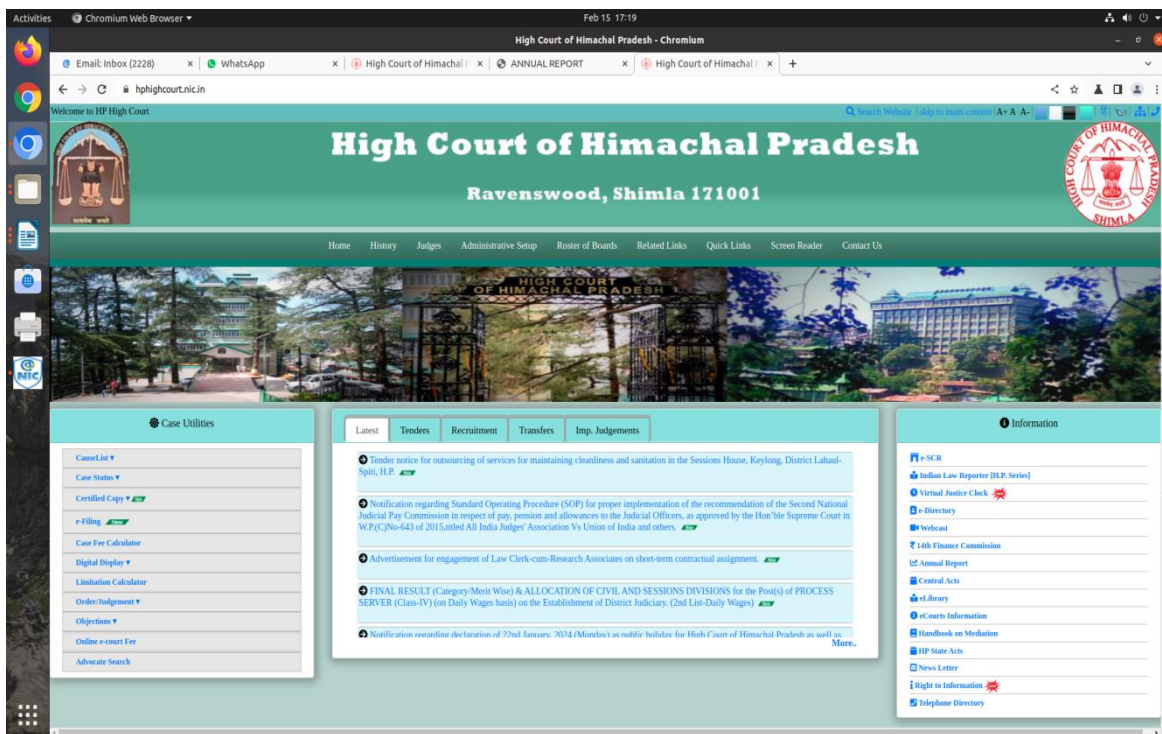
Activities Chromium Web Browser Feb 15 17:19

High Court of Himachal Pradesh - Chromium

Email: Inbox (2228) × WhatsApp × High Court of Himachal × ANNUAL REPORT × High Court of Himachal × +

hphighcourt.nic.in

Welcome to HP High Court

Search Website | skip to main content | A+ A A-

High Court of Himachal Pradesh

Ravenswood, Shimla 171001

HIGH COURT OF HIMACHAL PRADESH SHIMLA

Home History Judges Administrative Setup Roster of Boards Related Links Quick Links Screen Reader Contact Us

HIGH COURT OF HIMACHAL PRADESH

Case Utilities

CauseList ▾
Case Status ▾
Certified Copy ▾ New
e-Filing New
Case Fee Calculator
Digital Display ▾
Limitation Calculator
Order/Judgement ▾
Objections ▾
Online e-court Fee
Advocate Search

Latest Tenders Recruitment Transfers Imp. Judgements

Tender notice for outsourcing of services for maintaining cleanliness and sanitation in the Sessions House, Keylong, District Lahaul-Spiti, H.P. New

Notification regarding Standard Operating Procedure (SOP) for proper implementation of the recommendation of the Second National Judicial Pay Commission in respect of pay, pension and allowances to the Judicial Officers, as approved by the Hon'ble Supreme Court in W.P.(C)No-643 of 2015,titled All India Judges' Association Vs Union of India and others. New

Advertisement for engagement of Law Clerk-cum-Research Associates on short-term contractual assignment. New

FINAL RESULT (Category/Merit Wise) & ALLOCATION OF CIVIL AND SESSIONS DIVISIONS for the Post(s) of PROCESS SERVER (Class-IV) (on Daily Wages basis) on the Establishment of District Judiciary. (2nd List-Daily Wages) New

Notification regarding declaration of 22nd January, 2024 (Monday) as public holiday for High Court of Himachal Pradesh as well as

More..

Information

e-SCR
Indian Law Reporter [H.P. Series]
Virtual Justice Clock
e-Directory
Webcast
14th Finance Commission
Annual Report
Central Acts
eLibrary
eCourts Information
Handbook on Mediation
HP State Acts
News Letter
Right to Information
Telephone Directory